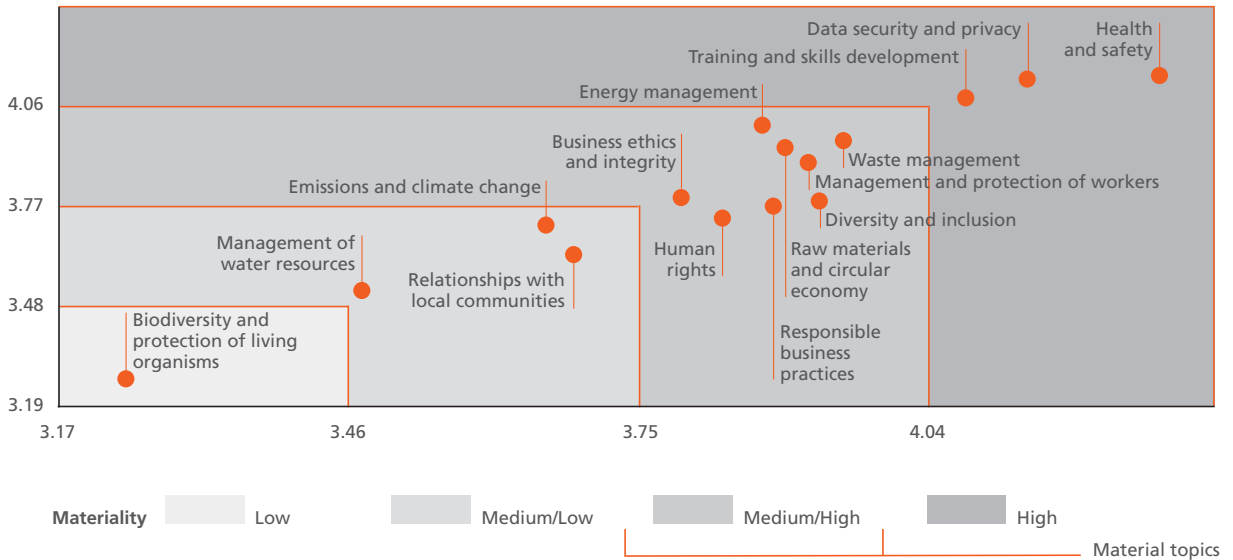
Health and safety
Data security and privacy
Training and skills development
Energy management
Business ethics and integrity
Waste management
Management and protection of workers
Emissions and climate change
Diversity and inclusion
Management of water resources
Human rights
Raw materials and circular economy
Relationships with local communities
Biodiversity and protection of living organisms
Responsible business practices

4.06
3.77
3.48
3.19

3.17
3.46
3.75
4.04

Materiality Low Medium/Low Medium/High High

Material topics